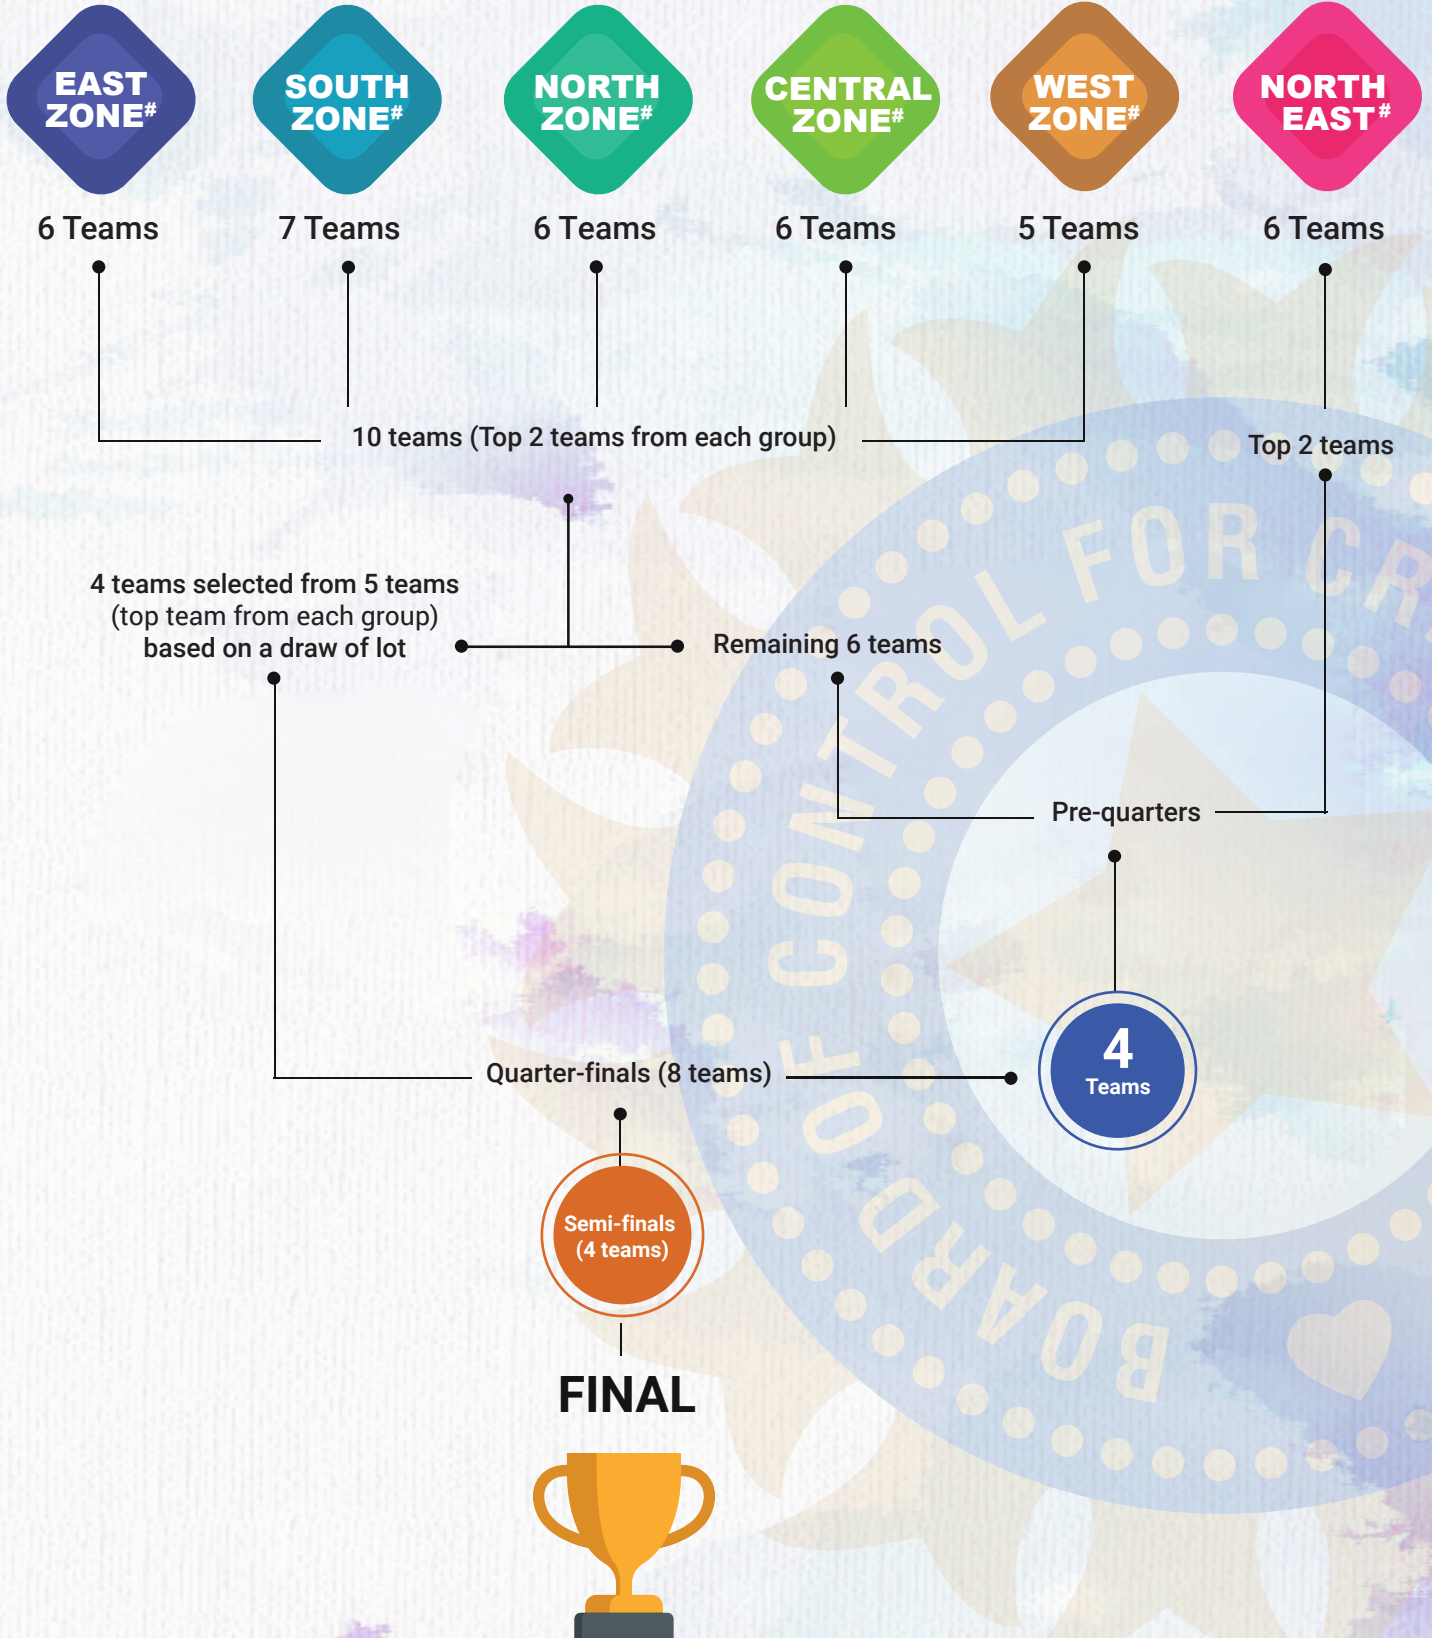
EAST ZONE#

SOUTH ZONE#

NORTH ZONE#

CENTRAL ZONE#

WEST ZONE#

NORTH EAST#

6 Teams

7 Teams

6 Teams

6 Teams

5 Teams

6 Teams

10 teams (Top 2 teams from each group)

Top 2 teams

4 teams selected from 5 teams (top team from each group) based on a draw of lot

Remaining 6 teams

Pre-quarters

4 Teams

Quarter-finals (8 teams)

Semi-finals (4 teams)

FINAL

BOARD OF CONTROL FOR CR